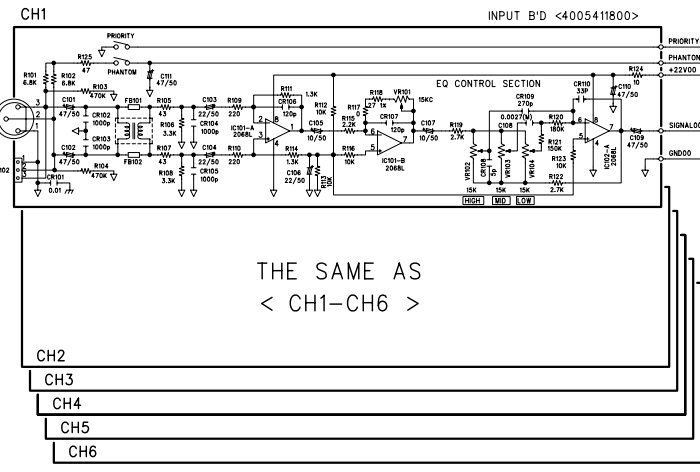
CH1

INPUT B'D <4005411800>

PRIORITY

PHANTOM

R125 47

C111 47/50

R101 6.8K

R102 6.8K

R103 470K

3

1

2

C101 47/50

C102 47/50

CR102 1000p

CR103 1000p

FB101

FB102

R105 43

R106 3.3K

R107 43

R108 3.3K

C103 22/50

CR104 1000p

C104 22/50

CR105 1000p

R109 220

R110 220

IC101-A 2068L

R111 1.3K

CR106 120p

R112 10K

C105 10/50

R114 1.3K

C106 22/50

R113 10K

EQ CONTROL SECTION

R118 1K

VR101 15KC

R117 27

R115 2.2K

CR107 120p

C107 10/50

R116 10K

IC101-B 2068L

R119 2.7K

CR109 270p

0.0027(M)

C108

R120 180K

R121 150K

R123 10K

R122 2.7K

VR102

CR108 5p

VR103

VR104

15K

15K

15K

HIGH

MID

LOW

CR110 33P

IC102-A 2068L

R124 10

C110 47/50

C109 47/50

R104 470K

CR101 0.01

02

PRIORITY

PHANTOM

+22V00

SIGNAL00

GND00

THE SAME AS

< CH1-CH6 >

CH2

CH3

CH4

CH5

CH6